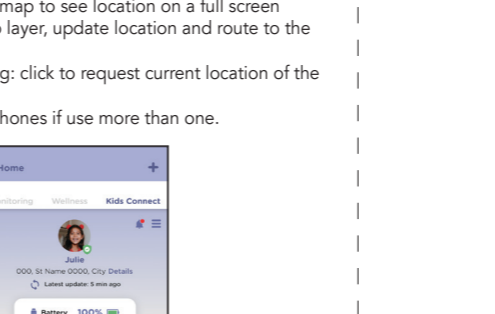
map to see location on a full screen
layer, update location and route to the

g: click to request current location of the

hones if use more than one.

Home
+
nitoring
Wellness
Kids Connect
Julie
000, St Name 0000, City Details
Latest update: 5 min ago
Battery 100%